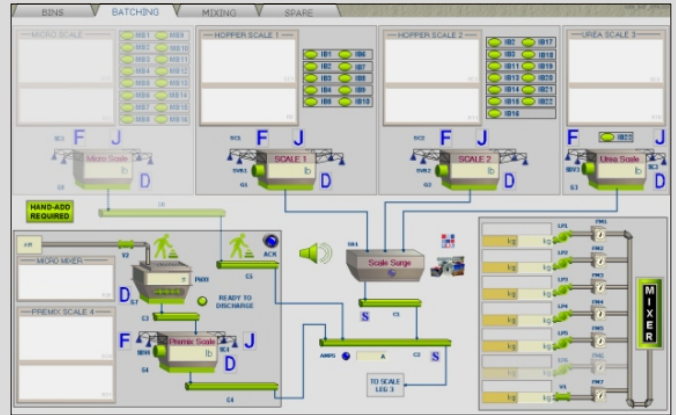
BINS BATCHING MIXING SPARE

MICRO SCALE
MB1 MB9
MB2 MB10
MB3 MB11
MB4 MB12
MB5 MB13
MB6 MB14
MB7 MB15
MB8 MB16
F J
Micro Scale
lb
D

HOPPER SCALE 1
IB1 IB6
IB2 IB7
IB3 IB8
IB4 IB9
IB5 IB10
F J
SCALE 1
lb
D

HOPPER SCALE 2
IB2 IB17
IB3 IB18
IB11 IB19
IB13 IB20
IB14 IB21
IB15 IB22
IB16
F J
SCALE 2
lb
D

UREA SCALE 3
IB22
F J
Urea Scale
lb
D

HAND-ADD REQUIRED

MICRO MIXER
PREMIX SCALE 4
ACK
D
READY TO DISCHARGE
F J
Premix Scale
lb
D

Scale Surge
S
S
A
TO SCALE LEG 3

kg kg
kg kg
kg kg
kg kg
kg kg
kg kg
kg

MIXER